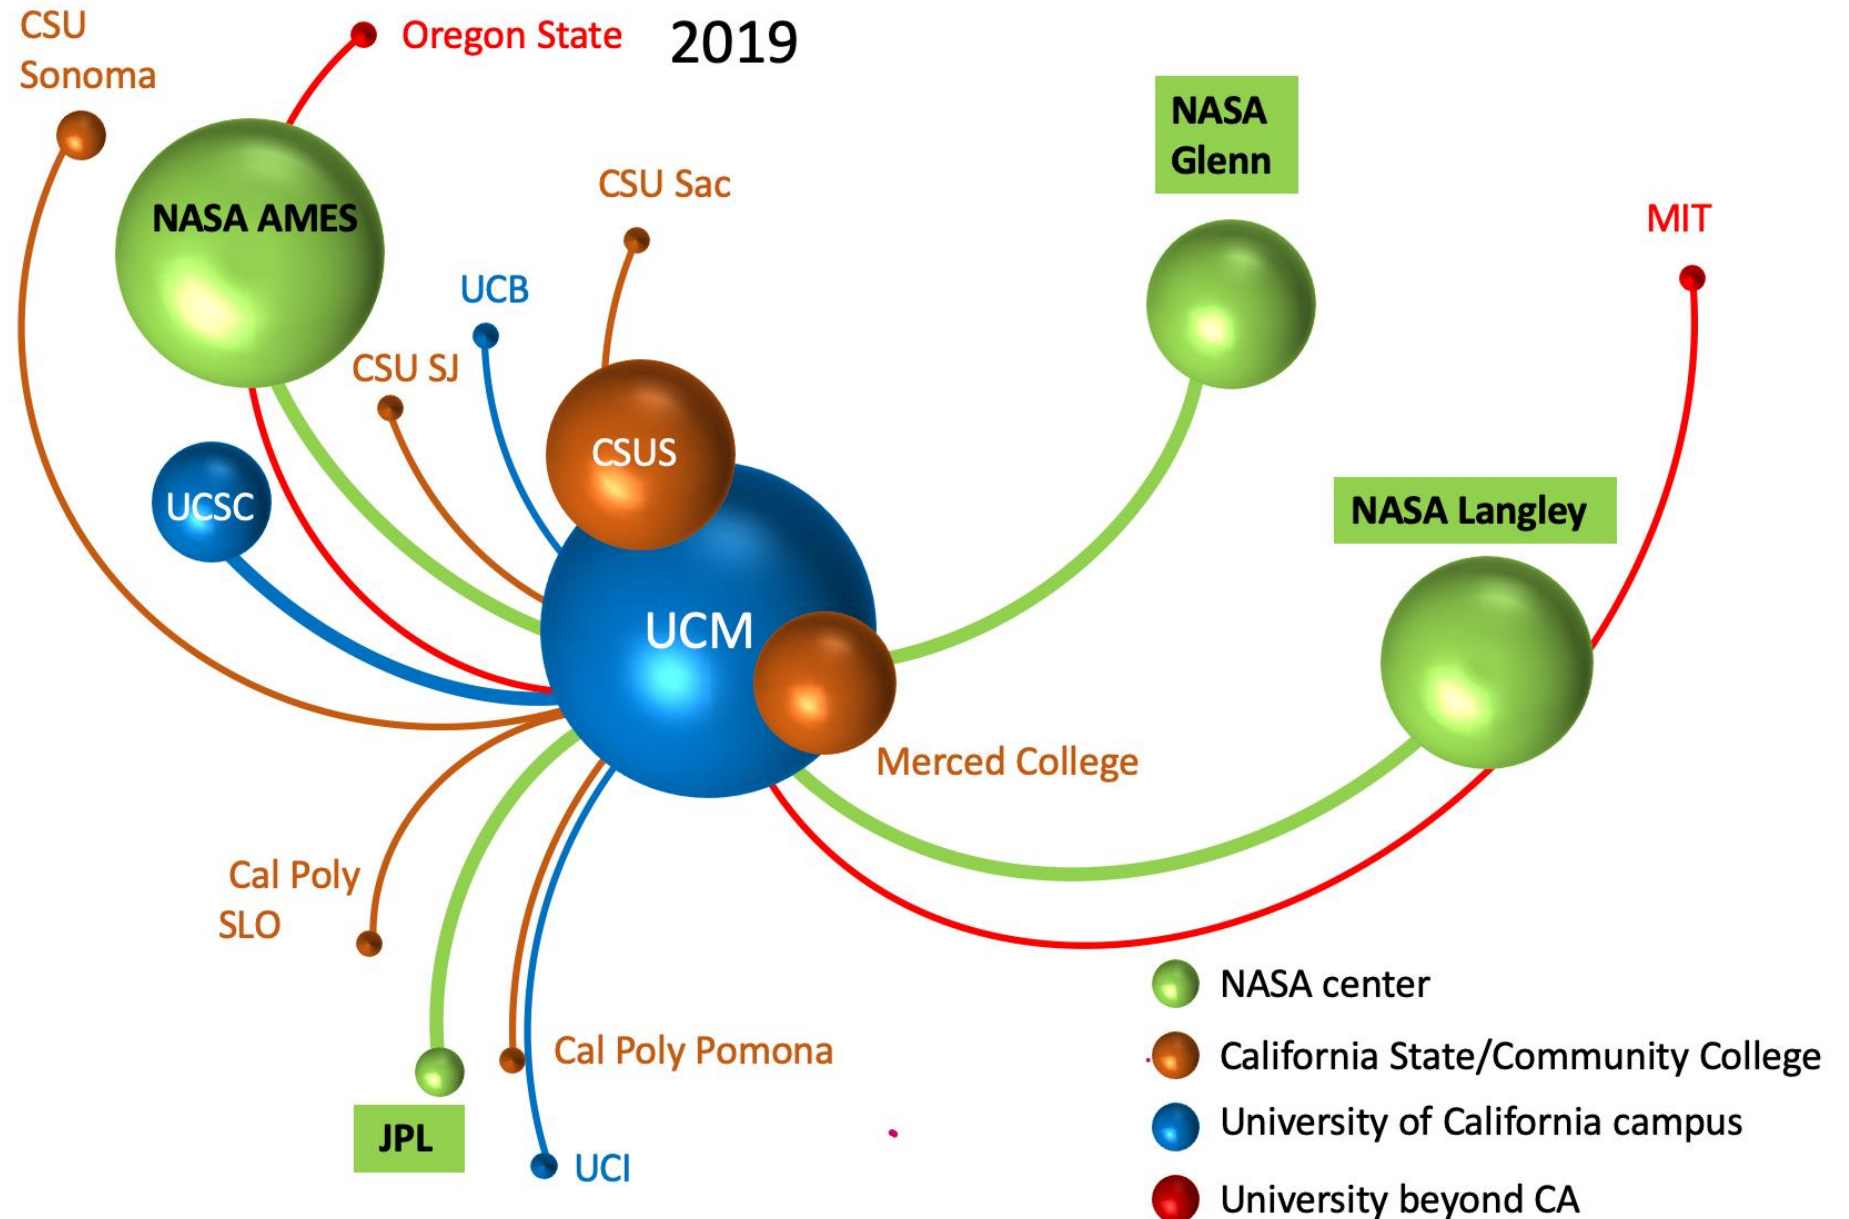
CSU Sonoma

Oregon State

2019

NASA AMES

CSU Sac

NASA Glenn

MIT

UCB

CSU SJ

CSUS

UCSC

NASA Langley

UCM

Merced College

Cal Poly SLO

JPL

Cal Poly Pomona

UCI

NASA center

California State/Community College

University of California campus

University beyond CA